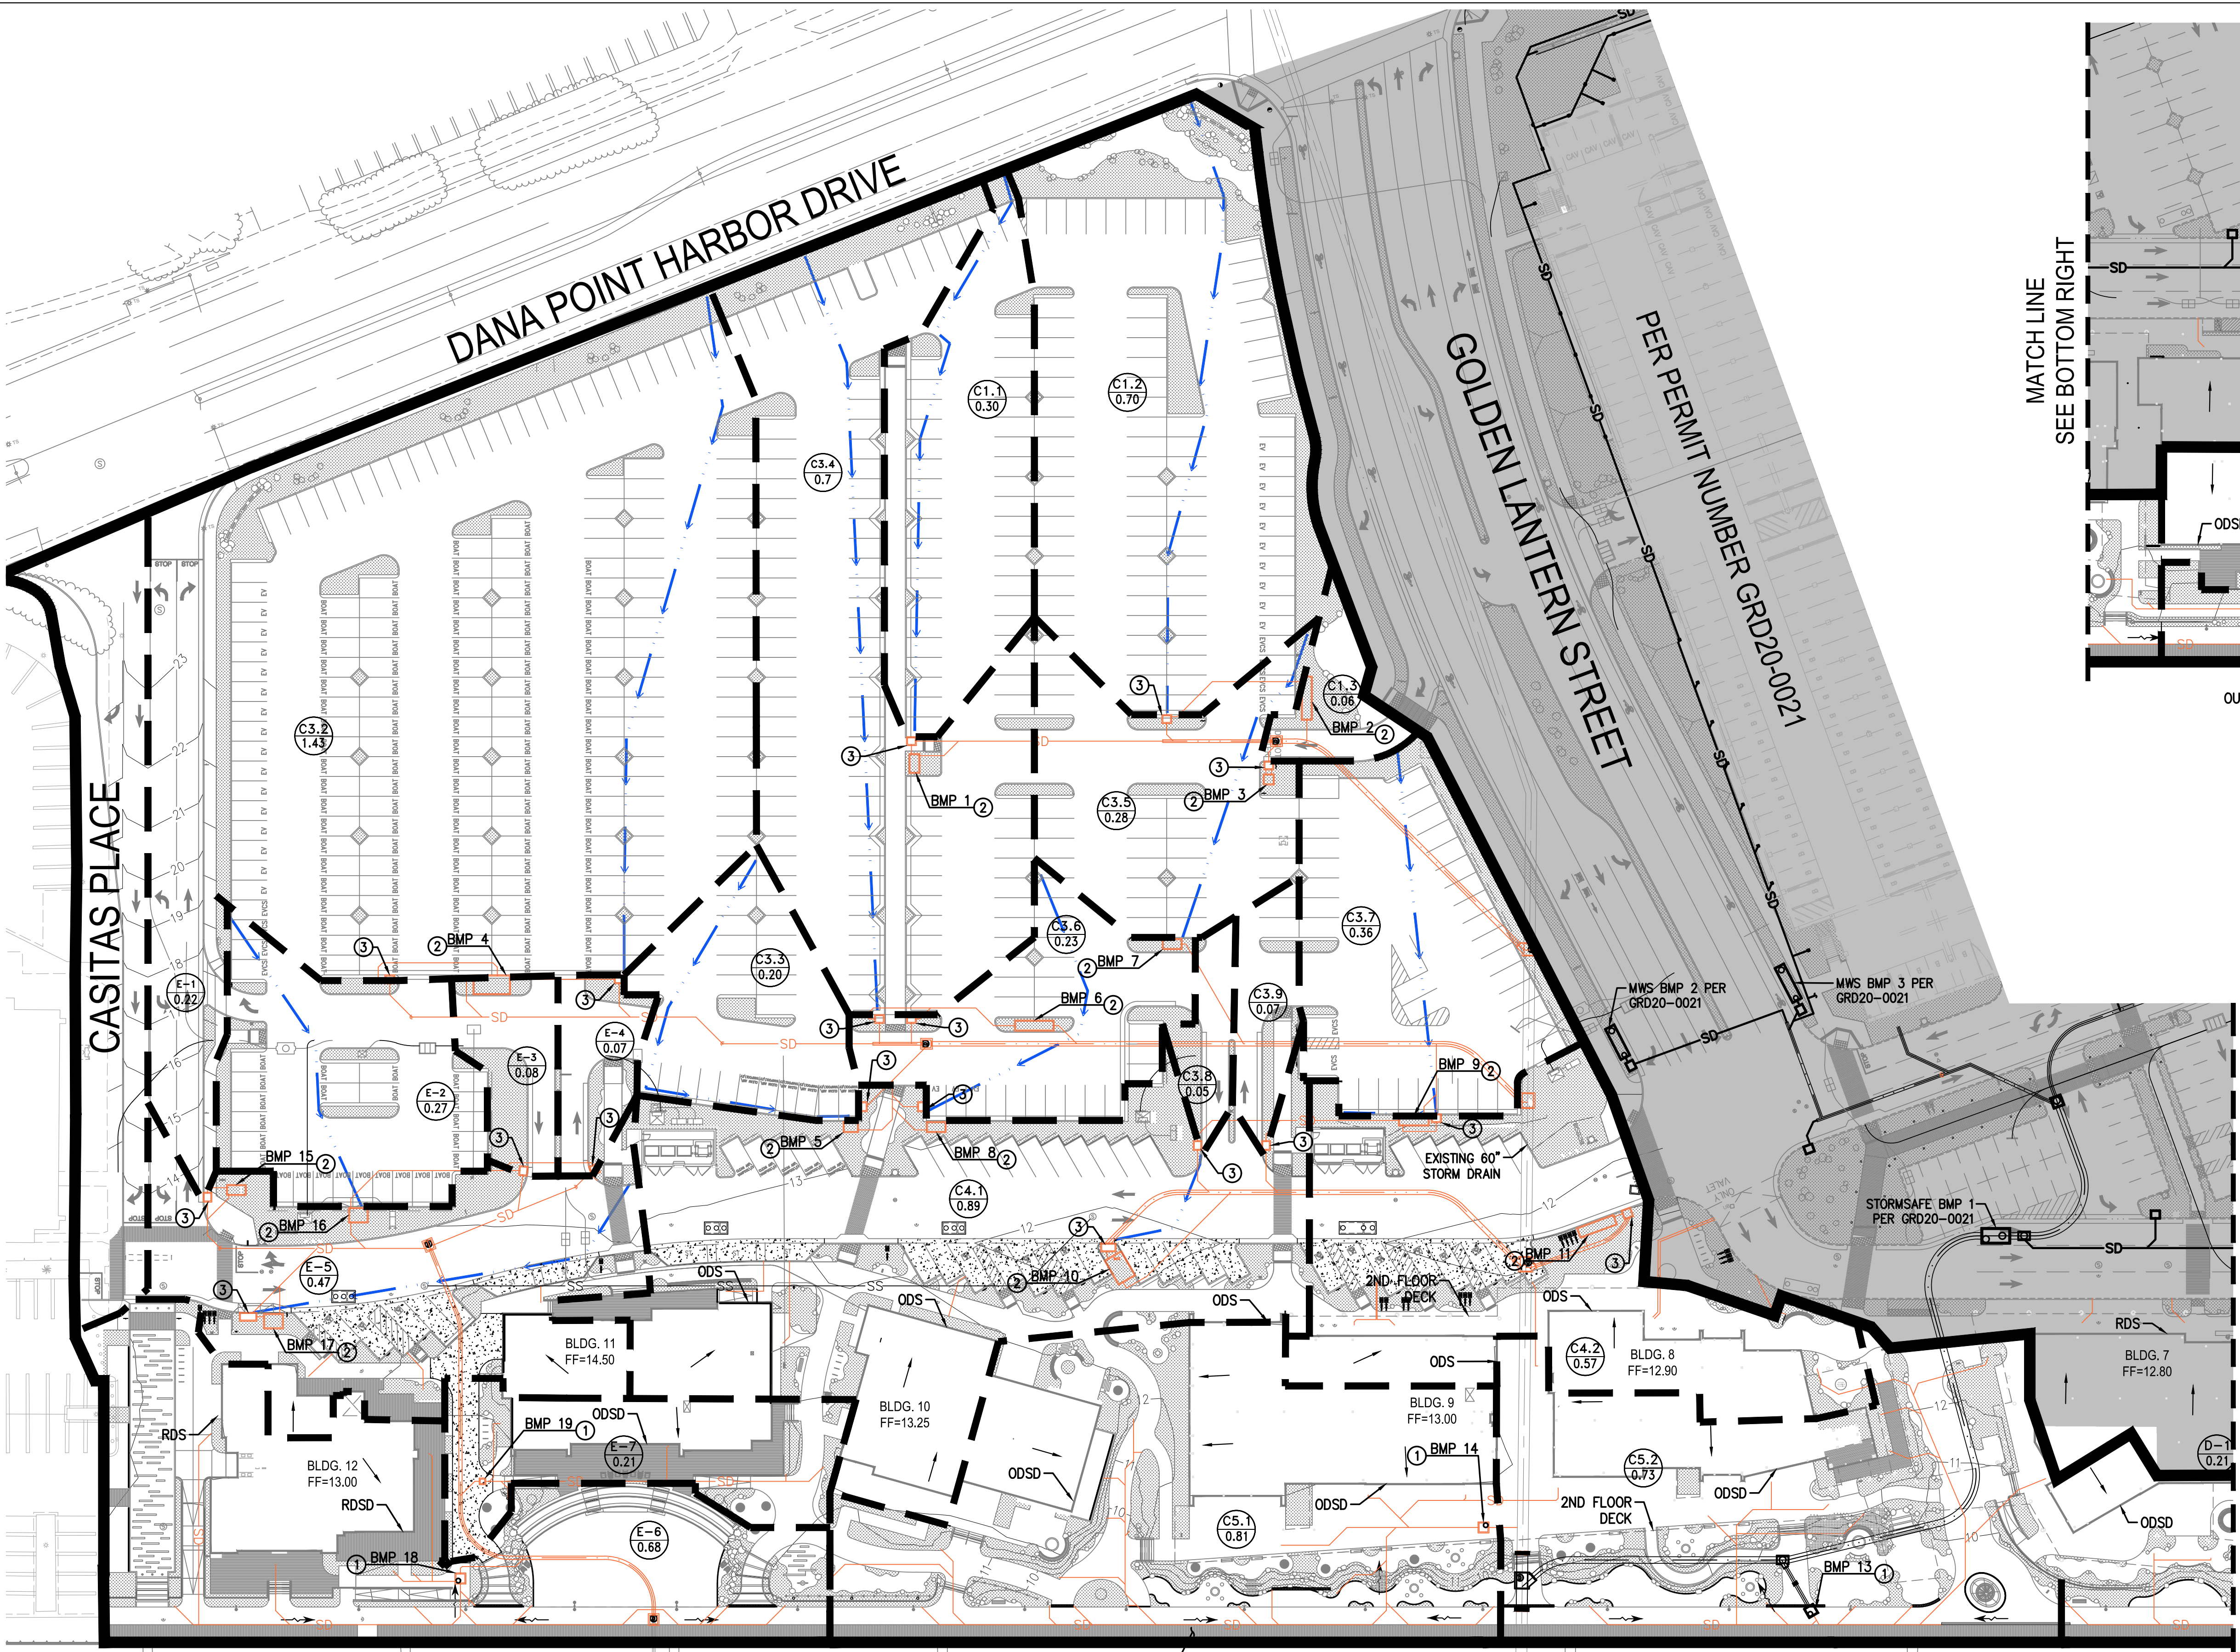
DANA POINT HARBOR DRIVE

GOLDEN LANTERN STREET

PER PERMIT NUMBER GRD20-0021

CASITAS PLACE

MATCH LINE
SEE BOTTOM RIGHT

C1.1
0.30

C1.2
0.70

C3.4
0.7

C3.2
1.43

C1.3
0.06

BMP 2 ②

③

BMP 1 ②

BMP 3

C3.5
0.28

C3.6
0.23

C3.7
0.36

C3.3
0.20

BMP 4

BMP 7

BMP 6

C3.9
0.07

E-1
0.22

E-4
0.07

E-3
0.08

E-2
0.27

C3.8
0.05

BMP 9

BMP 15

BMP 5

BMP 8

BMP 16

C4.1
0.89

EXISTING 60"
STORM DRAIN

MWS BMP 2 PER
GRD20-0021

MWS BMP 3 PER
GRD20-0021

STORMSAFE BMP 1
PER GRD20-0021

BMP 11

BMP 10

2ND FLOOR
DECK

E-5
0.47

ODS

BMP 17

BLDG. 11
FF=14.50

BLDG. 10
FF=13.25

BLDG. 9
FF=13.00

BLDG. 8
FF=12.90

BLDG. 7
FF=12.80

C4.2
0.57

RDS

BMP 19

ODSD

E-7
0.21

BLDG. 12
FF=13.00

RDSD

BMP 18

E-6
0.68

C5.1
0.81

BMP 14

C5.2
0.73

2ND FLOOR
DECK

BMP 13

D-1
0.21

ODSD

SD

SS

BOAT

EV

STOP

ODS

OU